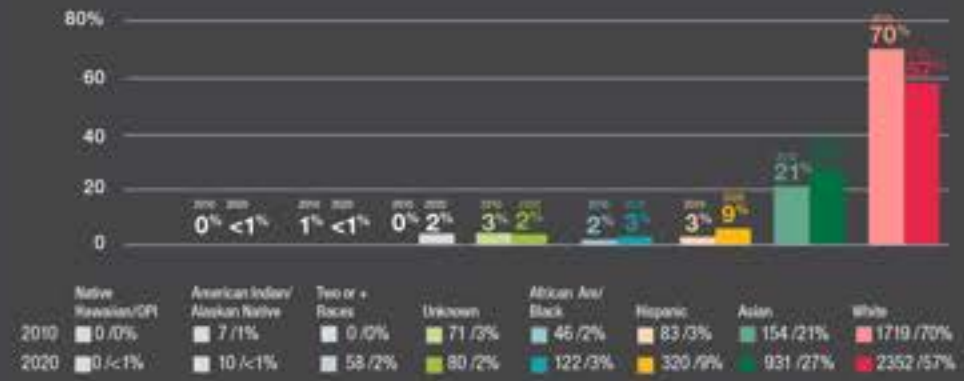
80%
60
40
20
0

2010 2020
0% <1%

2010 2020
1% <1%

2010 2020
0% 2%

2010 2020
3% 2%

2010 2020
2% 3%

2010 2020
3% 9%

21% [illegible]

70% 57%

Native Hawaiian/OPI
American Indian/ Alaskan Native
Two or + Races
Unknown
African Am/ Black
Hispanic
Asian
White

2010 0 /0% 7 /1% 0 /0% 71 /3% 46 /2% 83 /3% 154 /21% 1719 /70%
2020 0 /<1% 10 /<1% 58 /2% 80 /2% 122 /3% 320 /9% 931 /27% 2352 /57%